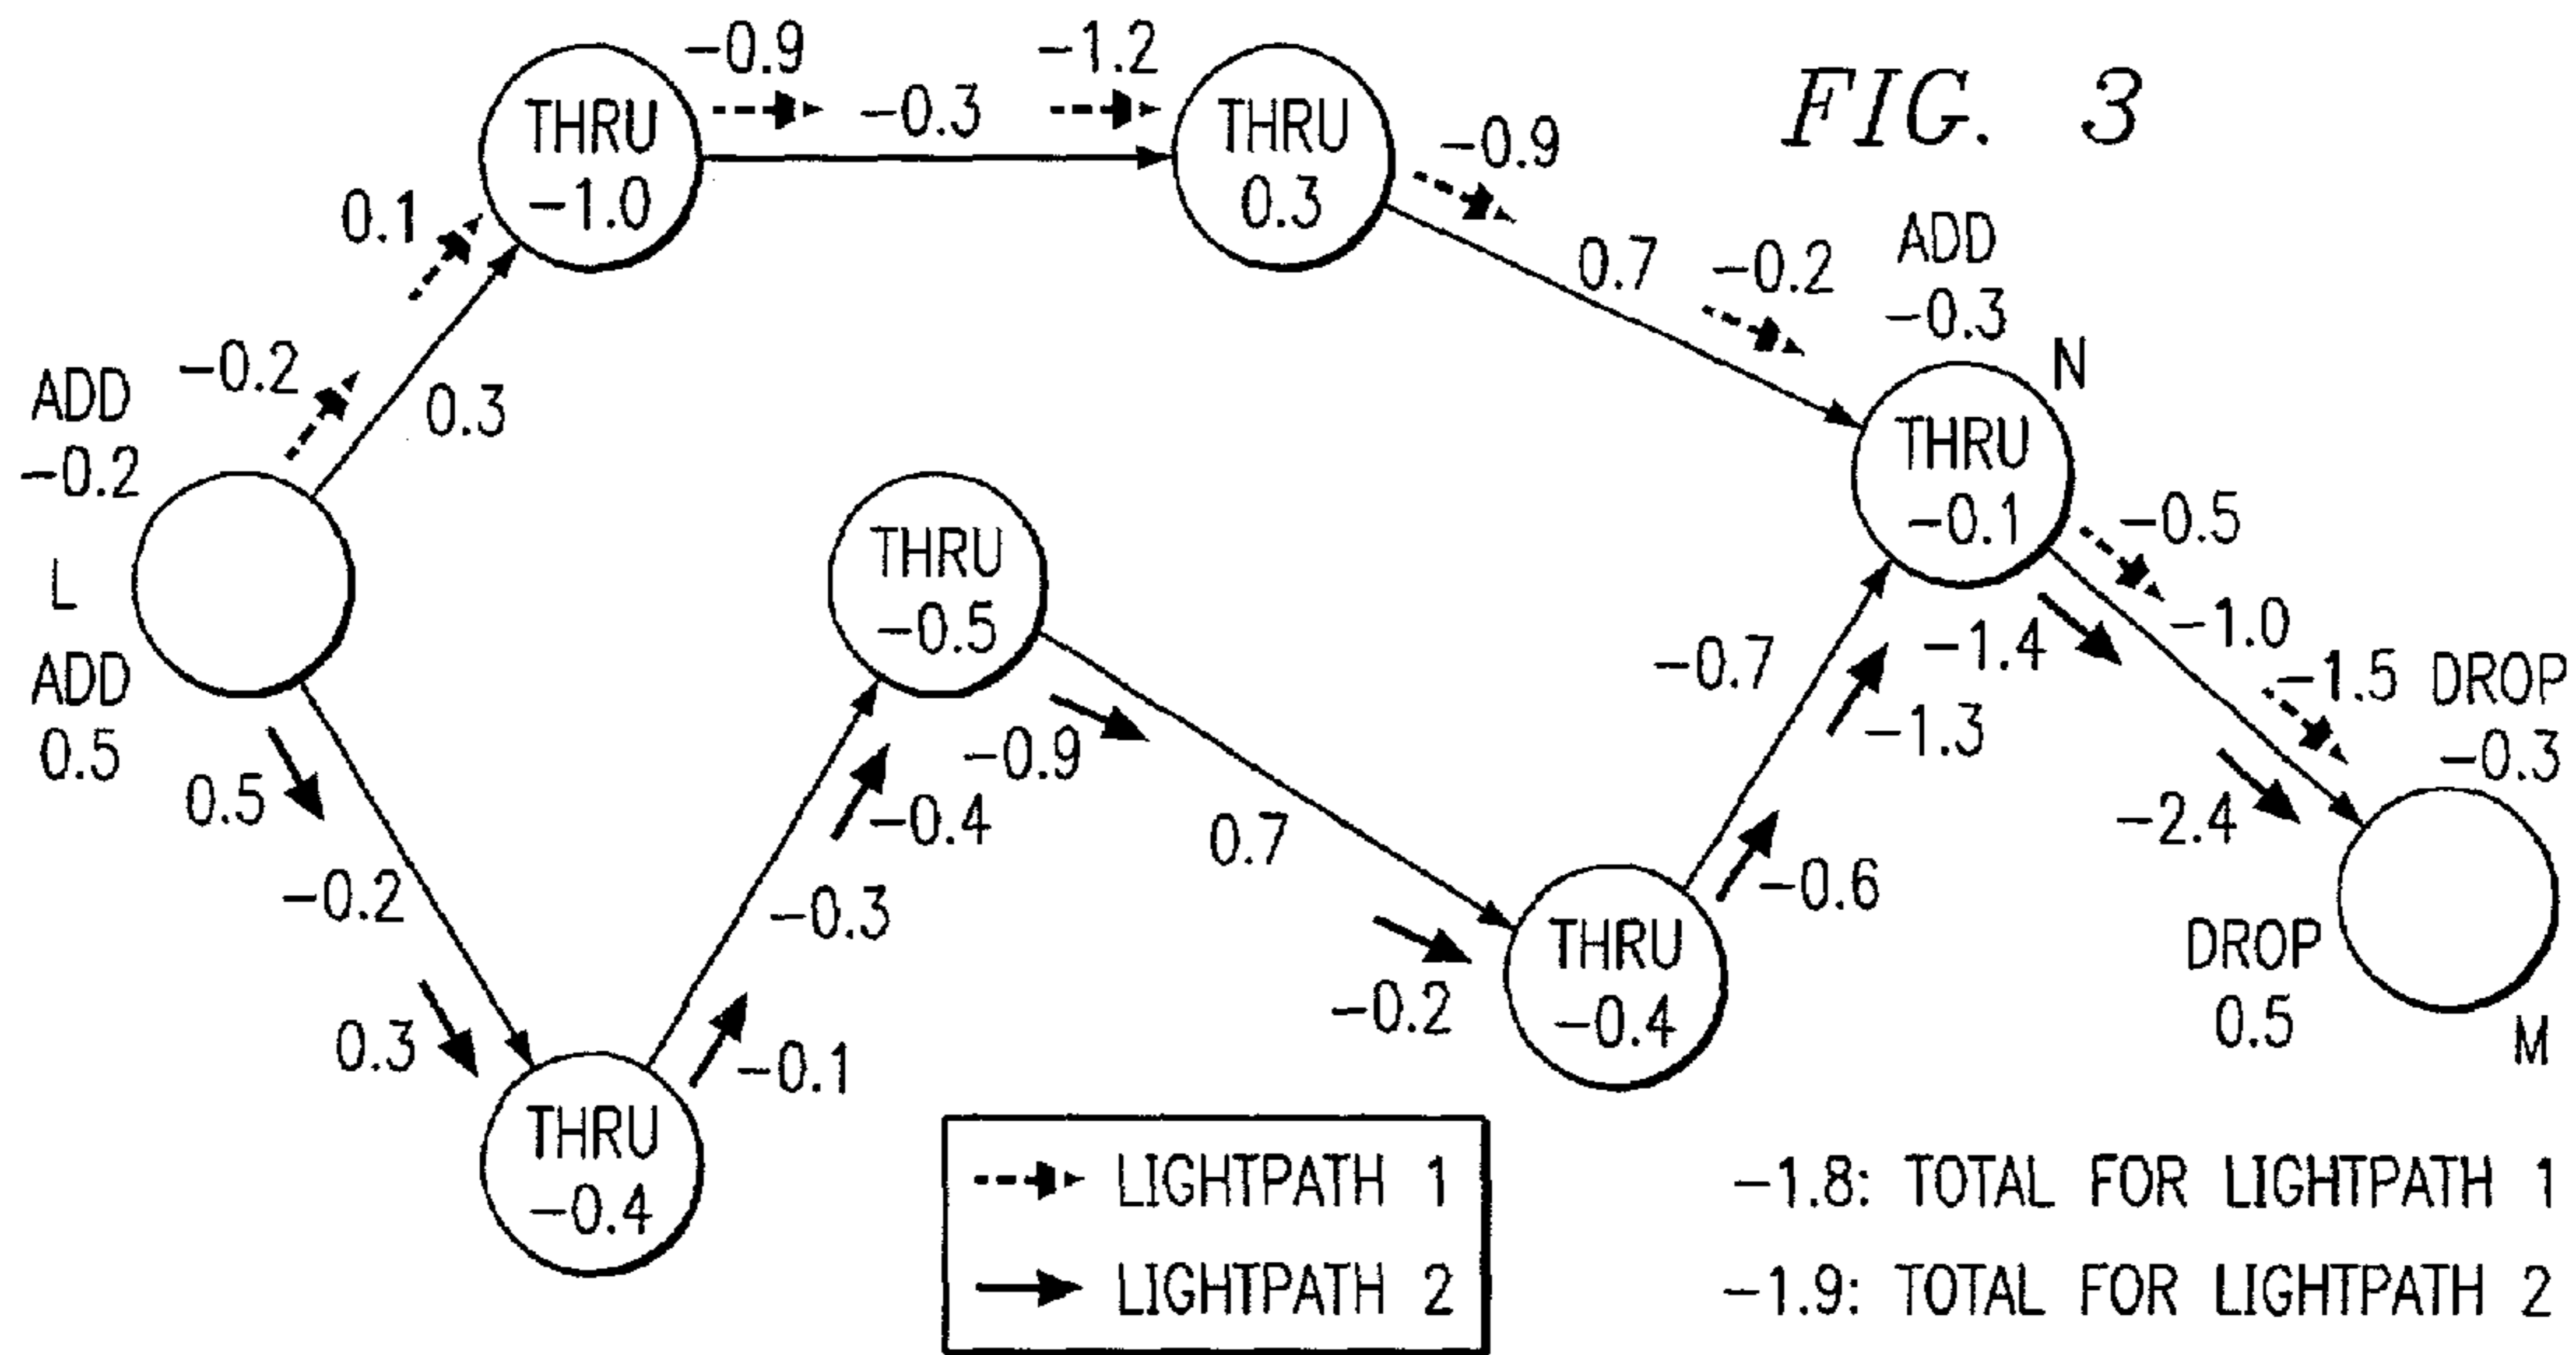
FIG. 3

−0.9
−1.2
THRU
−1.0
−0.3
THRU
0.3
−0.9
0.1
0.7
−0.2
ADD
−0.3
N
ADD
−0.2
−0.2
0.3
L
THRU
−0.1
−0.5
THRU
−0.5
−1.0
ADD
0.5
−1.4
−0.7
−1.5 DROP
−0.3
−1.3
0.5
−0.9
−0.4
0.7
−2.4
−0.2
−0.6
−0.3
DROP
0.5
THRU
−0.4
−0.2
0.3
M
−0.1
THRU
−0.4

LIGHTPATH 1
LIGHTPATH 2

−1.8: TOTAL FOR LIGHTPATH 1
−1.9: TOTAL FOR LIGHTPATH 2